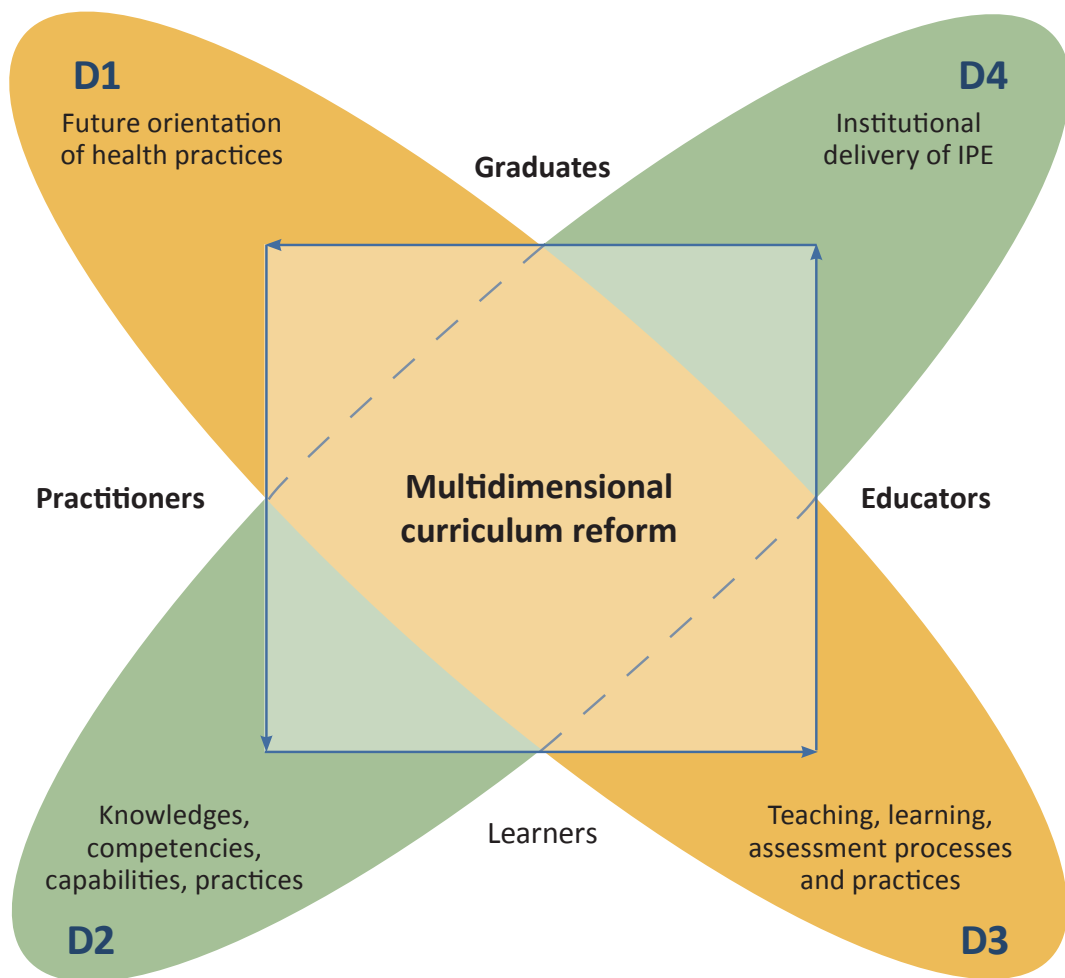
D1
Future orientation of health practices

D4
Institutional delivery of IPE

Graduates

Practitioners

Multidimensional curriculum reform

Educators

Knowledges, competencies, capabilities, practices

Learners

Teaching, learning, assessment processes and practices

D2

D3